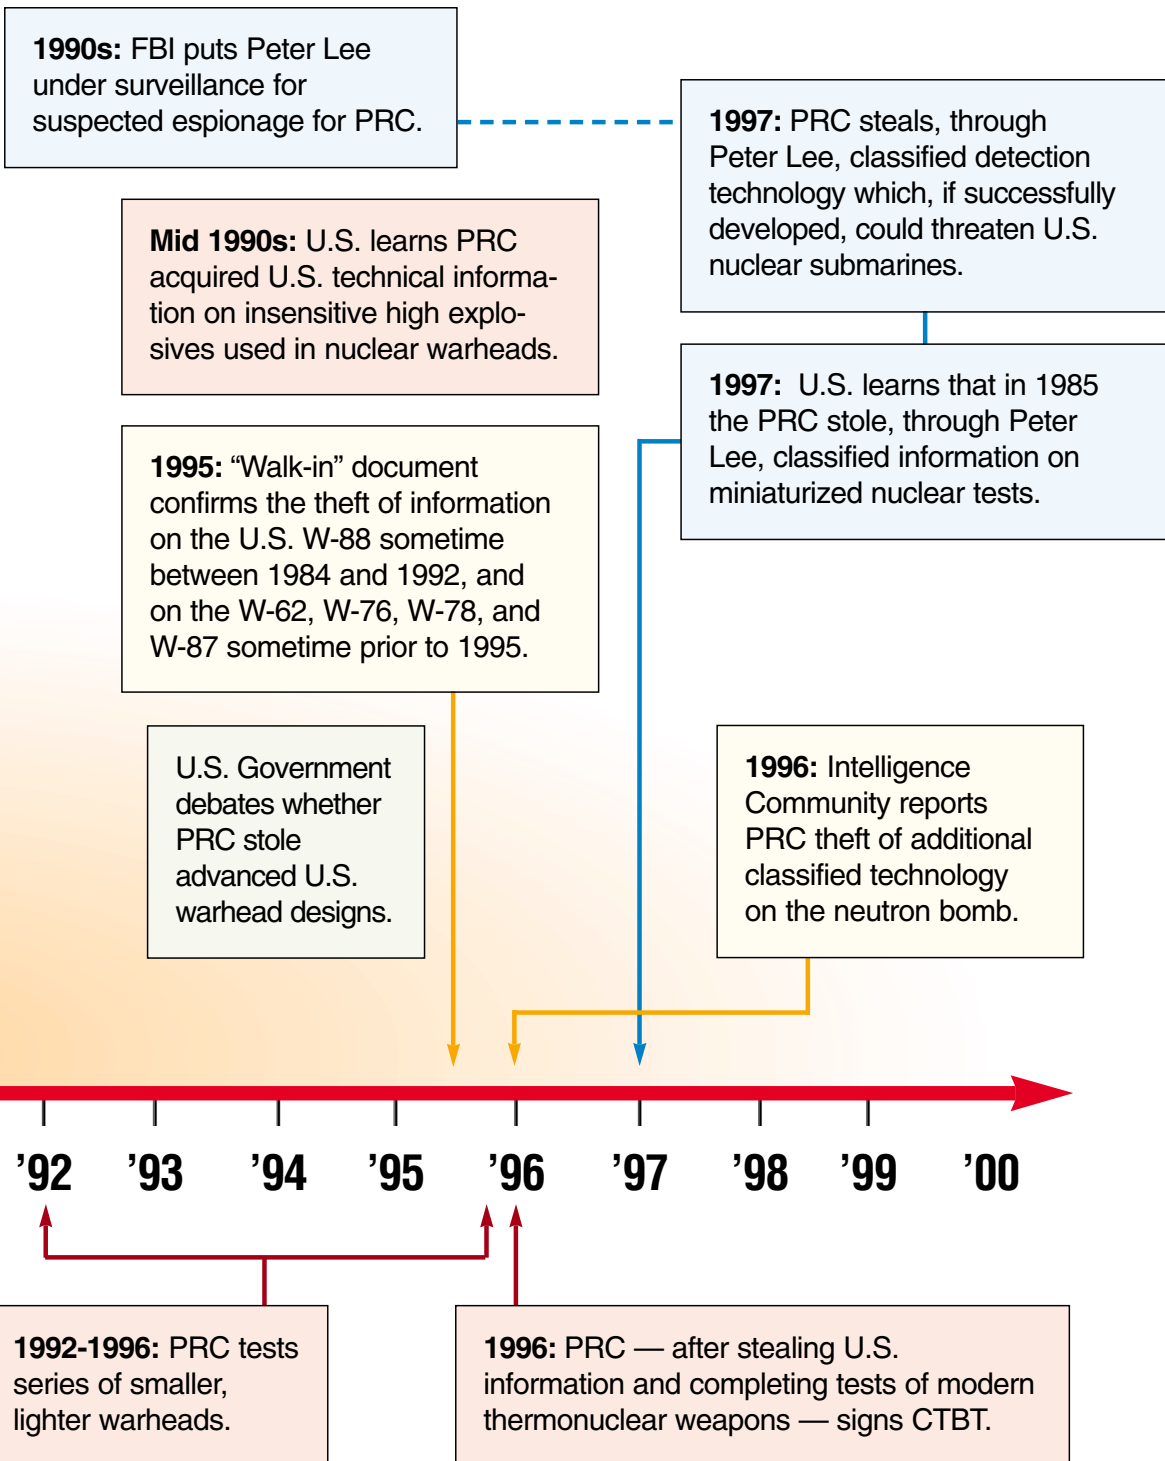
**1990s:** FBI puts Peter Lee under surveillance for suspected espionage for PRC.

**1997:** PRC steals, through Peter Lee, classified detection technology which, if successfully developed, could threaten U.S. nuclear submarines.

**Mid 1990s:** U.S. learns PRC acquired U.S. technical information on insensitive high explosives used in nuclear warheads.

**1997:** U.S. learns that in 1985 the PRC stole, through Peter Lee, classified information on miniaturized nuclear tests.

**1995:** "Walk-in" document confirms the theft of information on the U.S. W-88 sometime between 1984 and 1992, and on the W-62, W-76, W-78, and W-87 sometime prior to 1995.

U.S. Government debates whether PRC stole advanced U.S. warhead designs.

**1996:** Intelligence Community reports PRC theft of additional classified technology on the neutron bomb.

'92 '93 '94 '95 '96 '97 '98 '99 '00

**1992-1996:** PRC tests series of smaller, lighter warheads.

**1996:** PRC — after stealing U.S. information and completing tests of modern thermonuclear weapons — signs CTBT.